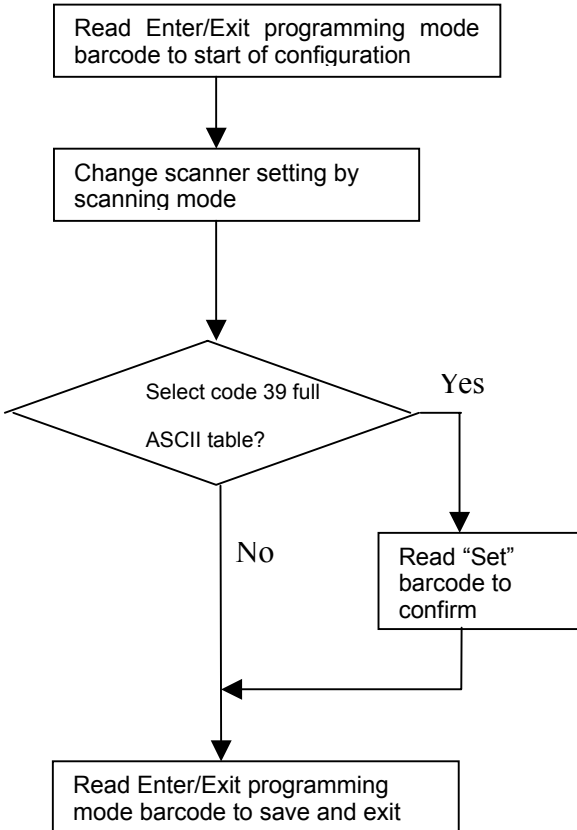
Read Enter/Exit programming mode barcode to start of configuration

Change scanner setting by scanning mode

Select code 39 full ASCII table?

Yes

No

Read "Set" barcode to confirm

Read Enter/Exit programming mode barcode to save and exit